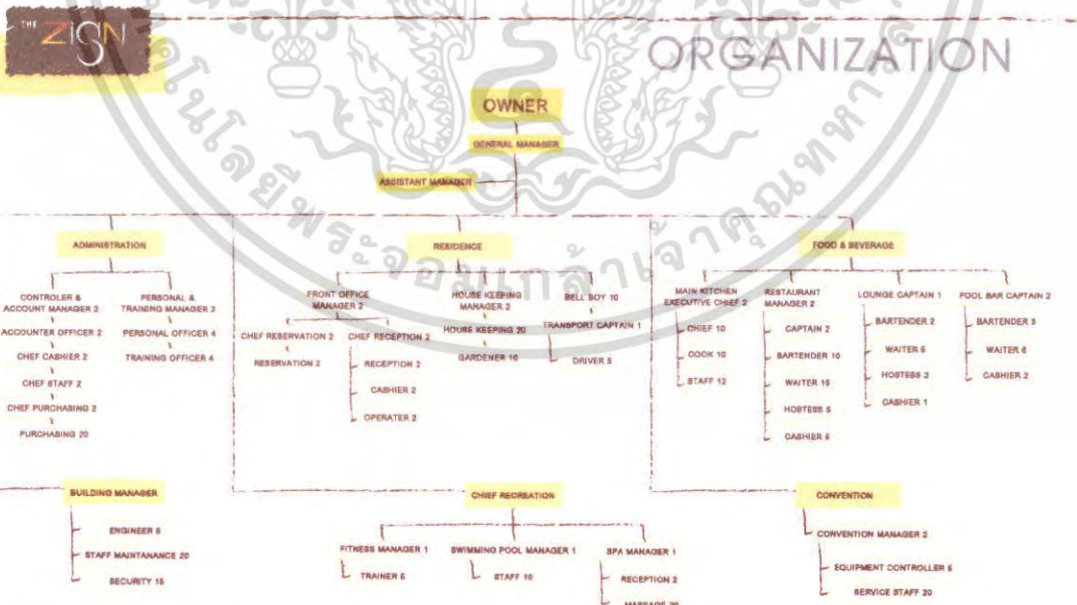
THE ZIGN

ORGANIZATION

OWNER

GENERAL MANAGER

ASSISTANT MANAGER

ADMINISTRATION

CONTROLER & ACCOUNT MANAGER 2

ACCOUNTER OFFICER 2

CHEF CASHIER 2

CHEF STAFF 2

CHEF PURCHASING 2

PURCHASING 20

PERSONAL & TRAINING MANAGER 2

PERSONAL OFFICER 4

TRAINING OFFICER 4

RESIDENCE

FRONT OFFICE MANAGER 2

CHEF RESERVATION 2

RESERVATION 2

CHEF RECEPTION 2

RECEPTION 2

CASHIER 2

OPERATER 2

HOUSE KEEPING MANAGER 2

HOUSE KEEPING 20

GARDENER 10

BELL BOY 10

TRANSPORT CAPTAIN 1

DRIVER 5

FOOD & BEVERAGE

MAIN KITCHEN EXECUTIVE CHIEF 2

CHIEF 10

COOK 10

STAFF 12

RESTAURANT MANAGER 2

CAPTAIN 2

BARTENDER 10

WAITER 15

HOSTESS 5

CASHIER 5

LOUNGE CAPTAIN 1

BARTENDER 2

WAITER 6

HOSTESS 2

CASHIER 1

POOL BAR CAPTAIN 2

BARTENDER 3

WAITER 6

CASHIER 2

BUILDING MANAGER

ENGINEER 6

STAFF MAINTANANCE 20

SECURITY 15

CHIEF RECREATION

FITNESS MANAGER 1

TRAINER 6

SWIMMING POOL MANAGER 1

STAFF 10

SPA MANAGER 1

RECEPTION 2

MASSAGE 20

CONVENTION

CONVENTION MANAGER 2

EQUIPMENT CONTROLLER 6

SERVICE STAFF 20